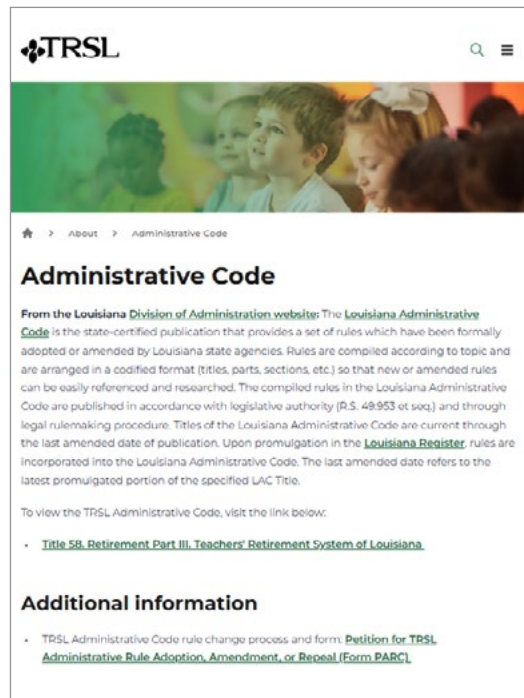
TRSL

> About > Administrative Code

Administrative Code

From the Louisiana Division of Administration website: The Louisiana Administrative Code is the state-certified publication that provides a set of rules which have been formally adopted or amended by Louisiana state agencies. Rules are compiled according to topic and are arranged in a codified format (titles, parts, sections, etc.) so that new or amended rules can be easily referenced and researched. The compiled rules in the Louisiana Administrative Code are published in accordance with legislative authority (R.S. 49:953 et seq.) and through legal rulemaking procedure. Titles of the Louisiana Administrative Code are current through the last amended date of publication. Upon promulgation in the Louisiana Register, rules are incorporated into the Louisiana Administrative Code. The last amended date refers to the latest promulgated portion of the specified LAC Title.

To view the TRSL Administrative Code, visit the link below:

• Title 58. Retirement Part III. Teachers' Retirement System of Louisiana

Additional information

• TRSL Administrative Code rule change process and form: Petition for TRSL Administrative Rule Adoption, Amendment, or Repeal (Form PARC)